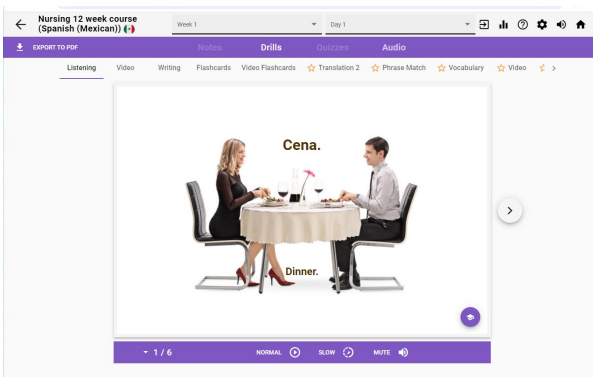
Nursing 12 week course (Spanish (Mexican))

Week 1

Day 1

EXPORT TO PDF

Notes

Drills

Quizzes

Audio

Listening

Video

Writing

Flashcards

Video Flashcards

Translation 2

Phrase Match

Vocabulary

Video

Cena.

Dinner.

1 / 6

NORMAL

SLOW

MUTE